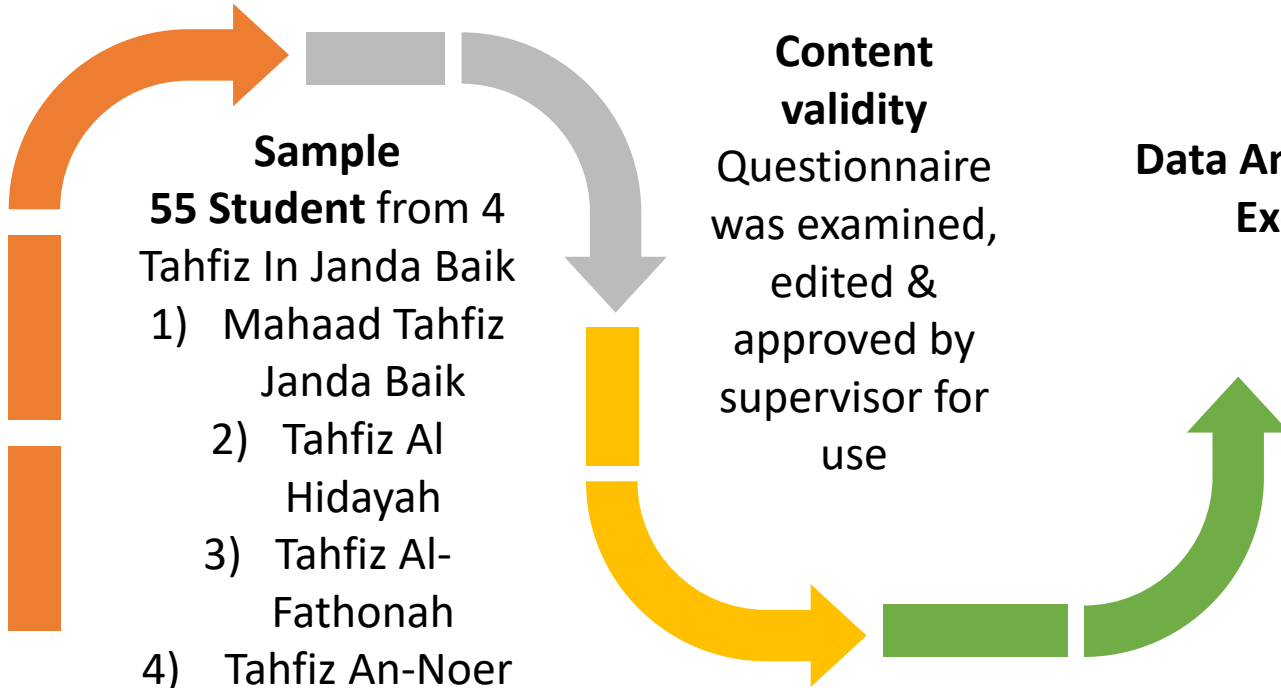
**Sample**
**55 Student** from 4 Tahfiz In Janda Baik
1) Mahaad Tahfiz Janda Baik
2) Tahfiz Al Hidayah
3) Tahfiz Al-Fathonah
4) Tahfiz An-Noer

**Content validity**
Questionnaire was examined, edited & approved by supervisor for use

**Data An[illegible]**
**Ex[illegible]**